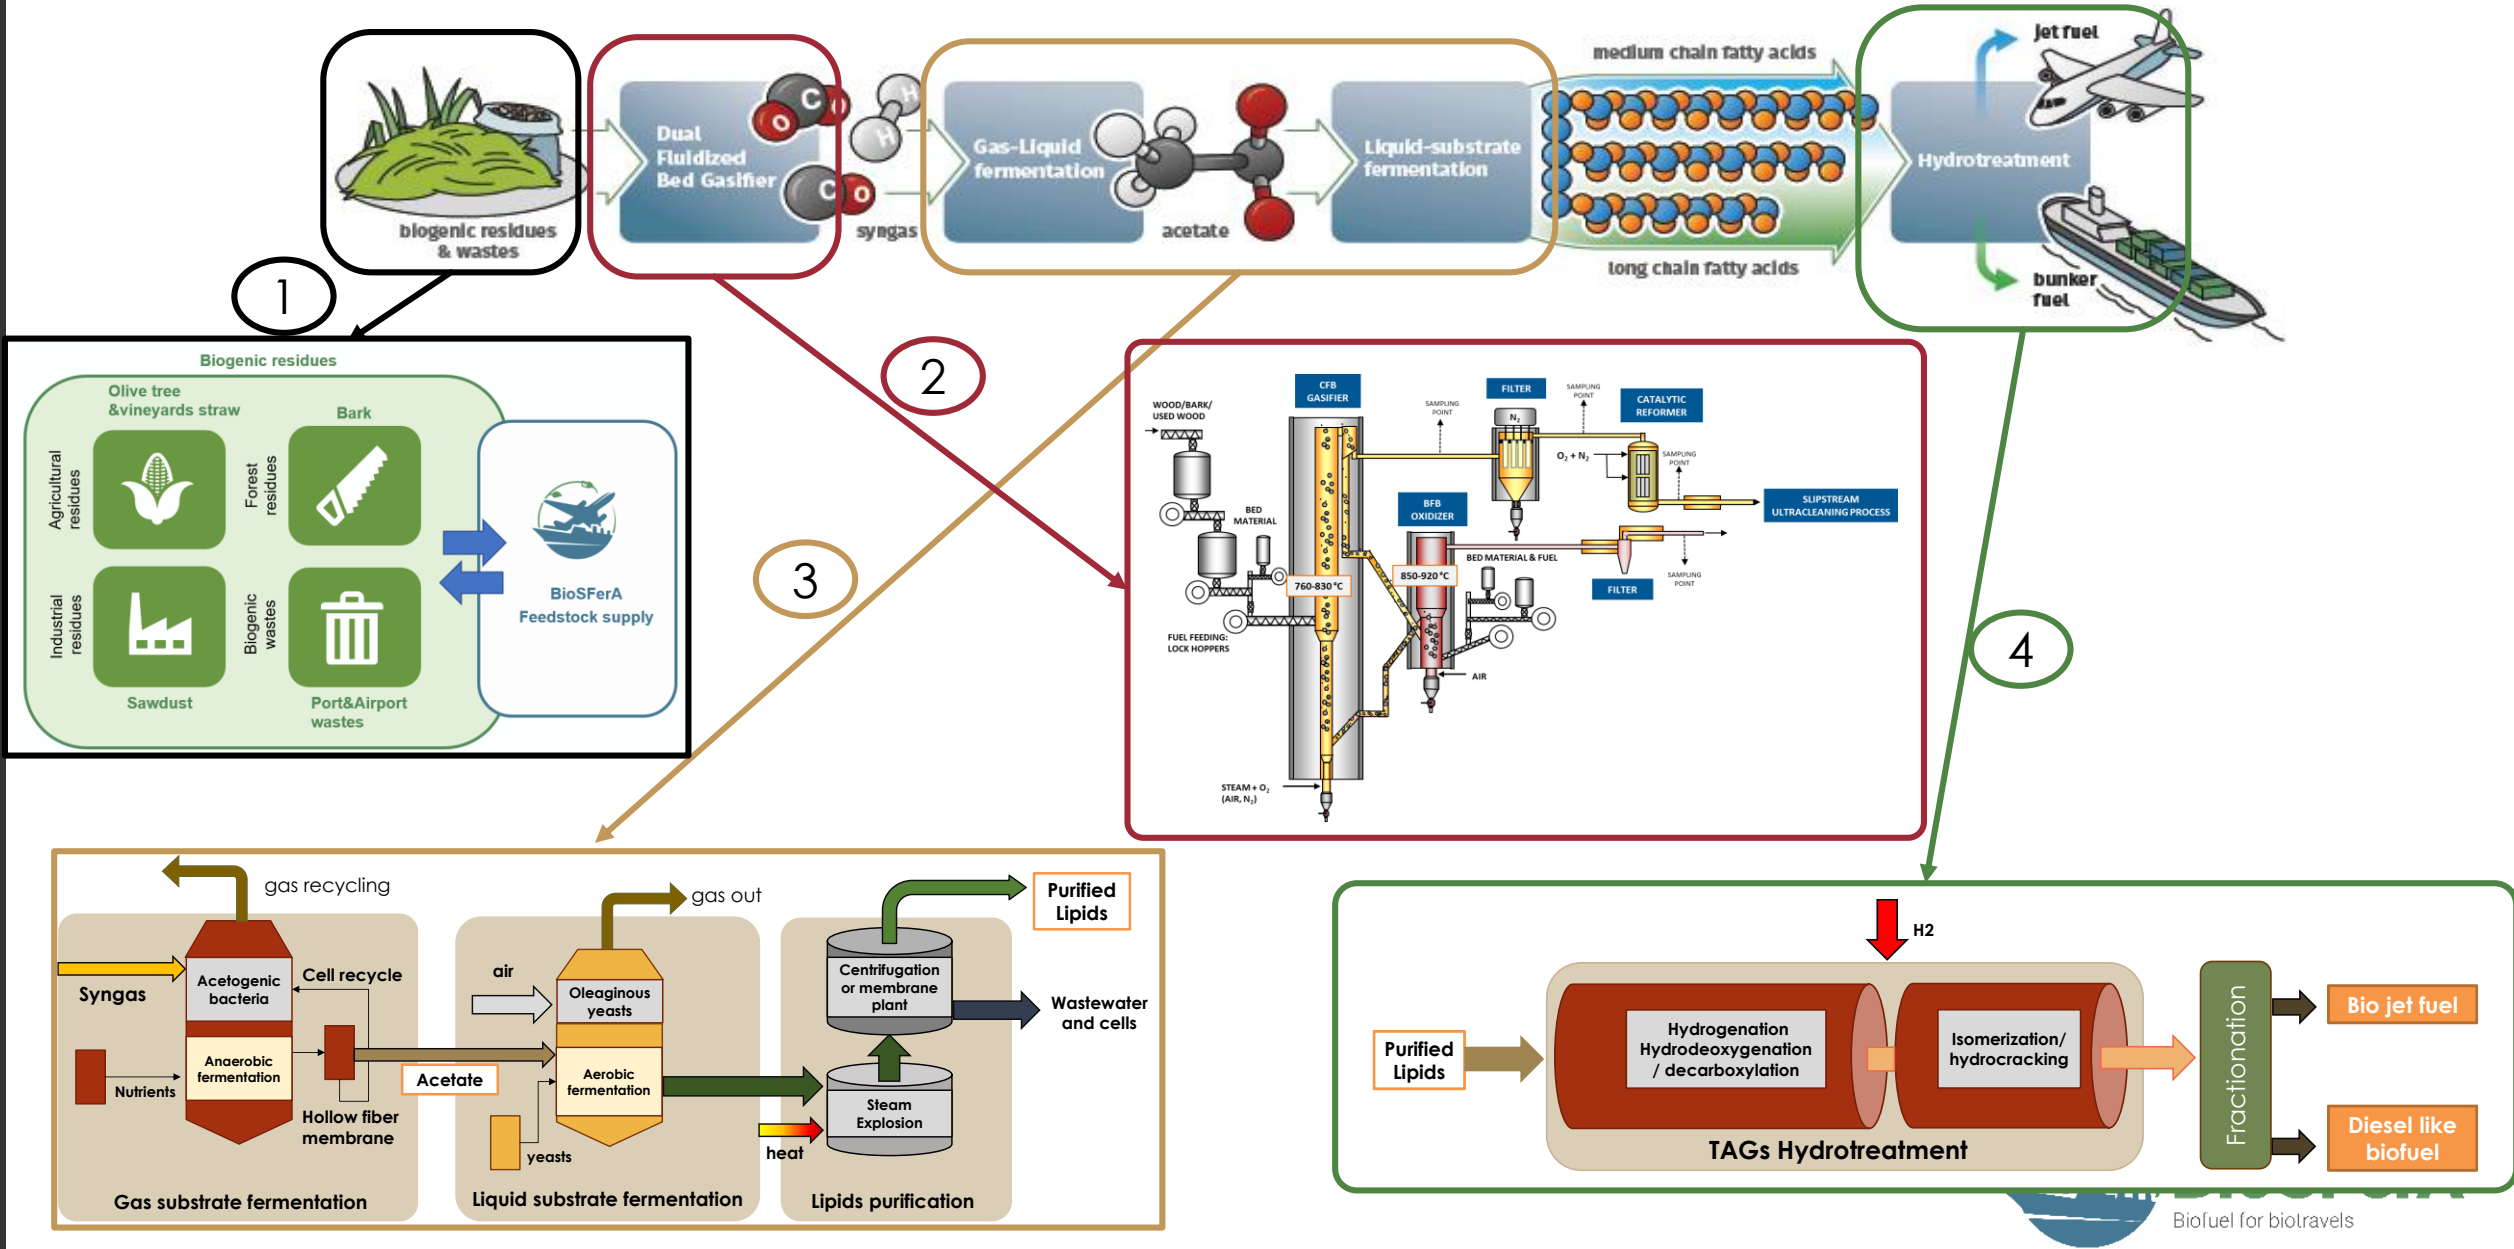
biogenic residues & wastes

Dual Fluidized Bed Gasifier

C O

C O

H H

syngas

Gas-Liquid fermentation

acetate

Liquid-substrate fermentation

medium chain fatty acids

long chain fatty acids

Hydrotreatment

jet fuel

bunker fuel

1

2

3

4

Biogenic residues

Olive tree &vineyards straw

Bark

Agricultural residues

Forest residues

Industrial residues

Biogenic wastes

Sawdust

Port&Airport wastes

BioSFerA Feedstock supply

CFB GASIFIER

WOOD/BARK/ USED WOOD

SAMPLING POINT

FILTER

SAMPLING POINT

CATALYTIC REFORMER

$N_2$

$O_2 + N_2$

SAMPLING POINT

SLIPSTREAM ULTRACLEANING PROCESS

BED MATERIAL

BFB OXIDIZER

BED MATERIAL & FUEL

760-830 °C

850-920 °C

SAMPLING POINT

FILTER

FUEL FEEDING: LOCK HOPPERS

AIR

STEAM + $O_2$ (AIR, $N_2$)

gas recycling

Syngas

Acetogenic bacteria

Cell recycle

Anaerobic fermentation

Nutrients

Hollow fiber membrane

Acetate

Gas substrate fermentation

gas out

air

Oleaginous yeasts

Aerobic fermentation

yeasts

Liquid substrate fermentation

Purified Lipids

Centrifugation or membrane plant

Wastewater and cells

Steam Explosion

heat

Lipids purification

H2

Purified Lipids

Hydrogenation Hydrodeoxygenation / decarboxylation

Isomerization/ hydrocracking

TAGs Hydrotreatment

Fractionation

Bio jet fuel

Diesel like biofuel

Biofuel for biotravels